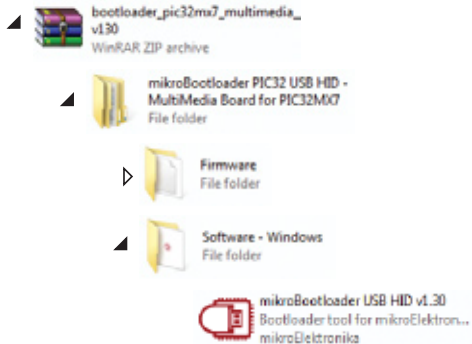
bootloader_pic32mx7_multimedia_v130
WinRAR ZIP archive

mikroBootloader PIC32 USB HID - MultiMedia Board for PIC32MX7
File folder

Firmware
File folder

Software - Windows
File folder

mikroBootloader USB HID v1.30
Bootloader tool for mikroElektron...
mikroElektronika